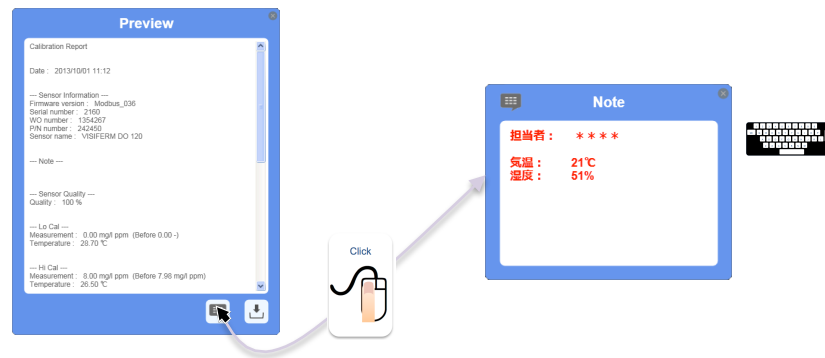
Preview

Calibration Report

Date : 2013/10/01 11:12

--- Sensor Information ---
Firmware version : Modbus_036
Serial number : 2160
WO number : 1354267
P/N number : 242450
Sensor name : VISIFERM DO 120

--- Note ---

--- Sensor Quality ---
Quality : 100 %

--- Lo Cal ---
Measurement : 0.00 mg/l ppm (Before 0.00 -)
Temperature : 28.70 ℃

--- Hi Cal ---
Measurement : 8.00 mg/l ppm (Before 7.98 mg/l ppm)
Temperature : 26.50 ℃

Click

Note

担当者： ＊＊＊＊

気温： 21℃
湿度： 51%